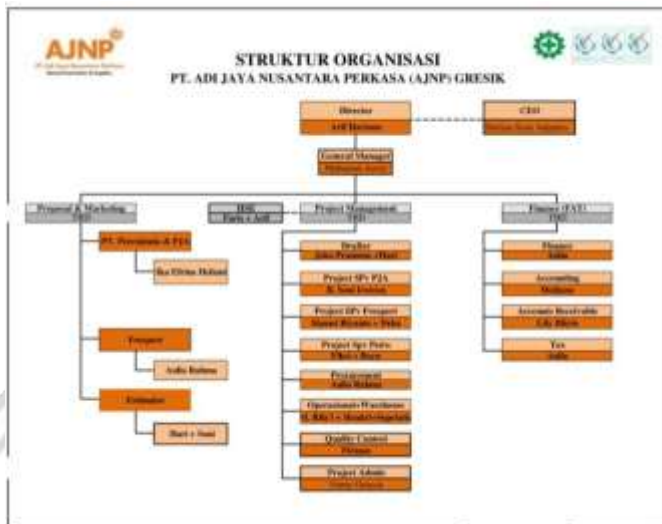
AJNP

STRUKTUR ORGANISASI
PT. ADI JAYA NUSANTARA PERKASA (AJNP) GRESIK

Director
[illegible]

CEO
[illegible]

General Manager
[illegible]

Proposal & Marketing
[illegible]

HSE
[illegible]

Project Management
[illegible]

Finance (FAT)
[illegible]

PT. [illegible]

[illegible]

Prospect

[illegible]

Estimator

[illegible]

Drafter
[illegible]

Project SPv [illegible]
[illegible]

Project SPv Prospect
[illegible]

Project Spv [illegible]
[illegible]

Procurement
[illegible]

Operationals Warehouse
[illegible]

Quality Control
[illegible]

Project Admin
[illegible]

Finance
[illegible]

Accounting
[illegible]

Account Receivable
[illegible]

Tax
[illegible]